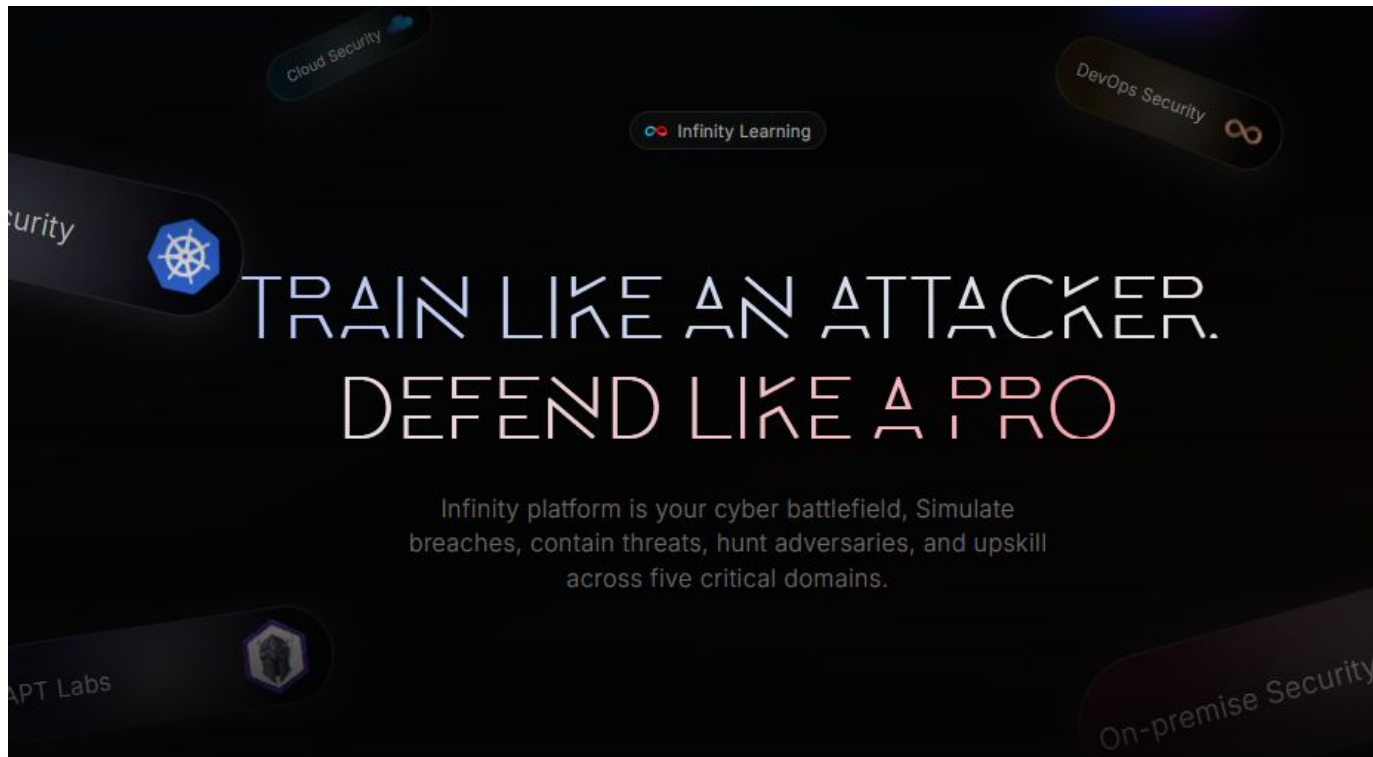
Cloud Security

DevOps Security

Infinity Learning

curity

TRAIN LIKE AN ATTACKER. DEFEND LIKE A PRO

Infinity platform is your cyber battlefield, Simulate breaches, contain threats, hunt adversaries, and upskill across five critical domains.

APT Labs

On-premise Security